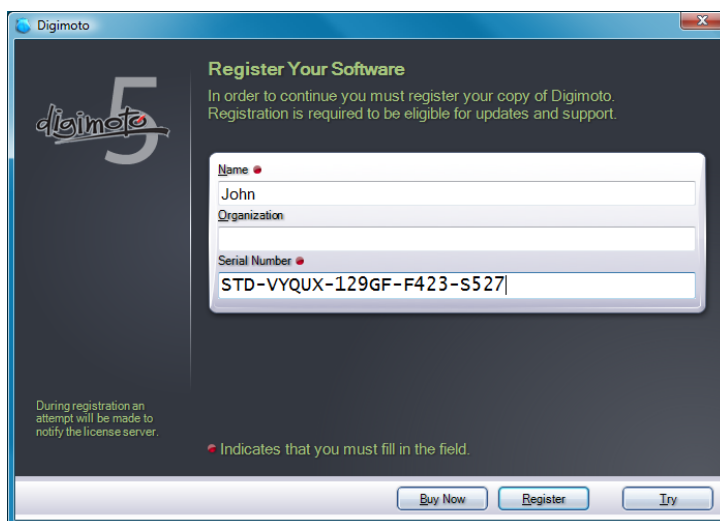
Digimoto

digimoto 5

Register Your Software

In order to continue you must register your copy of Digimoto. Registration is required to be eligible for updates and support.

Name

John

Organization

Serial Number

STD-VYQUX-129GF-F423-S527

During registration an attempt will be made to notify the license server.

Indicates that you must fill in the field.

Buy Now

Register

Try